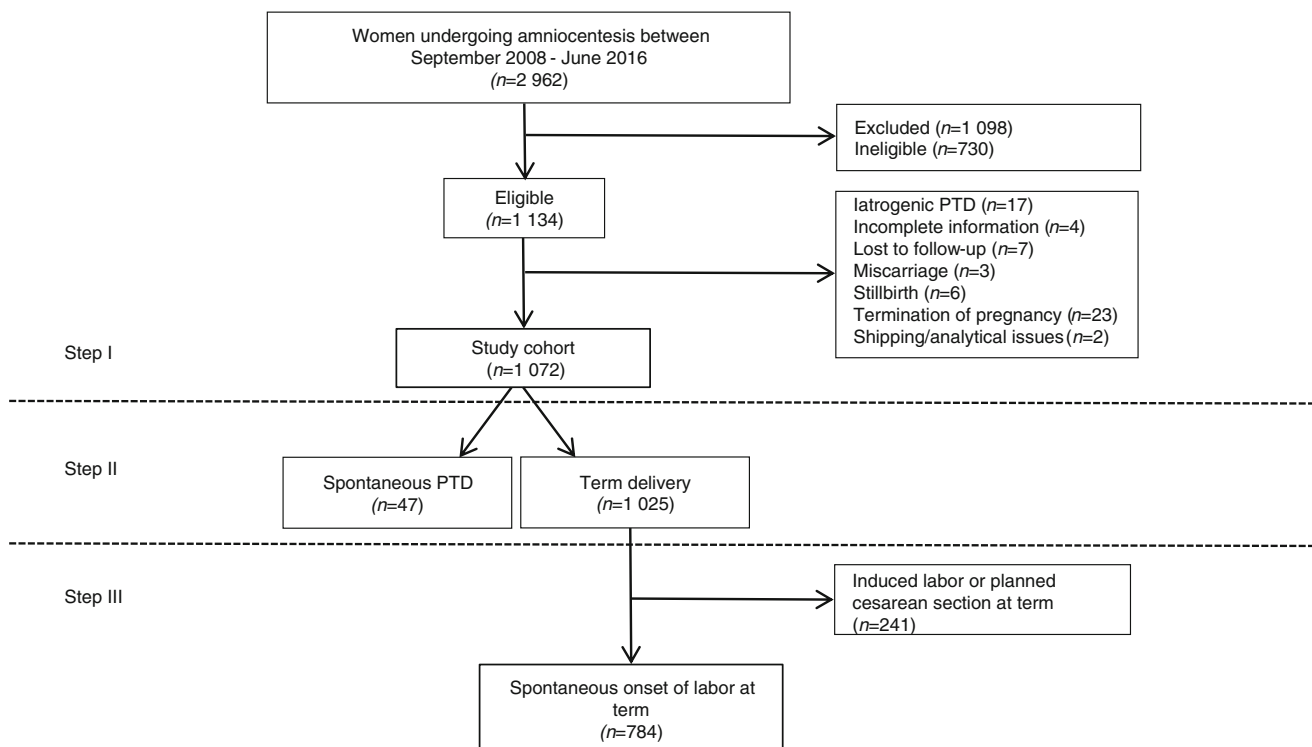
Women undergoing amniocentesis between September 2008 - June 2016 ($n$=2 962)

Excluded ($n$=1 098)
Ineligible ($n$=730)

Eligible ($n$=1 134)

Iatrogenic PTD ($n$=17)
Incomplete information ($n$=4)
Lost to follow-up ($n$=7)
Miscarriage ($n$=3)
Stillbirth ($n$=6)
Termination of pregnancy ($n$=23)
Shipping/analytical issues ($n$=2)

Step I

Study cohort ($n$=1 072)

Step II

Spontaneous PTD ($n$=47)

Term delivery ($n$=1 025)

Step III

Induced labor or planned cesarean section at term ($n$=241)

Spontaneous onset of labor at term ($n$=784)